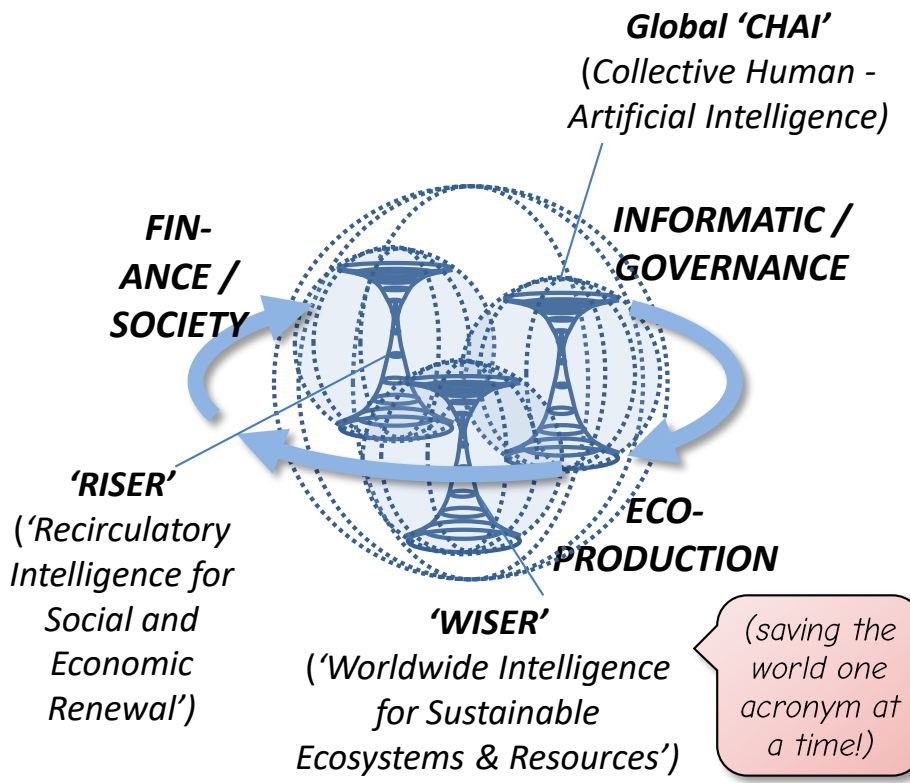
Global 'CHAI' (Collective Human - Artificial Intelligence)

FINANCE / SOCIETY

INFORMATIC / GOVERNANCE

'RISER' ('Recirculatory Intelligence for Social and Economic Renewal')

ECO-PRODUCTION

'WISER' ('Worldwide Intelligence for Sustainable Ecosystems & Resources')

(saving the world one acronym at a time!)